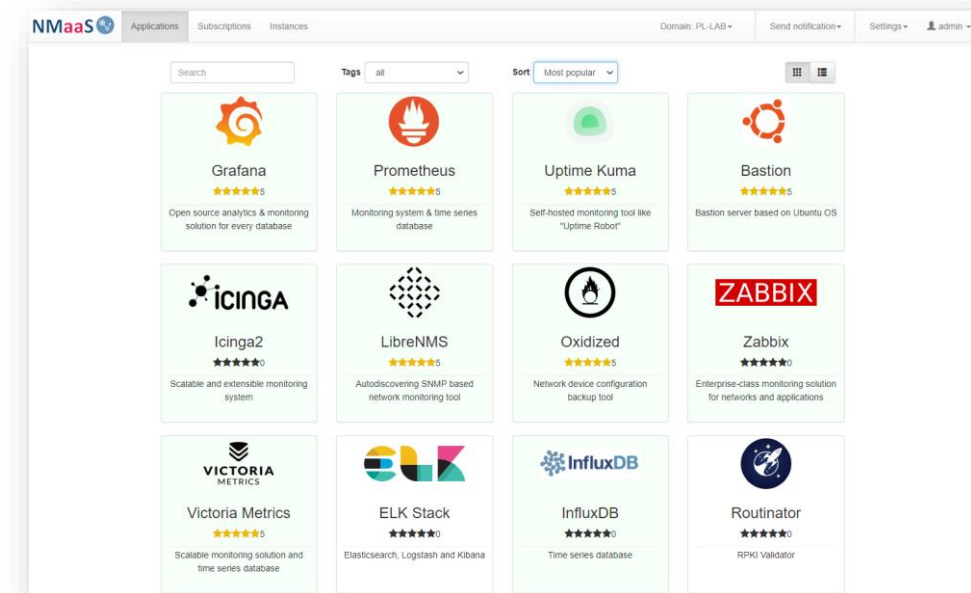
NMaaS

Applications Subscriptions Instances

Domain: PL-LAB ▾ Send notification ▾ Settings ▾ admin ▾

Search

Tags all

Sort Most popular

Grafana
★★★★★5
Open source analytics & monitoring solution for every database

Prometheus
★★★★★5
Monitoring system & time series database

Uptime Kuma
★★★★★5
Self-hosted monitoring tool like "Uptime Robot"

Bastion
★★★★★5
Bastion server based on Ubuntu OS

iCINGA
Icinga2
★★★★★0
Scalable and extensible monitoring system

LibreNMS
★★★★★5
Autodiscovering SNMP based network monitoring tool

Oxidized
★★★★★5
Network device configuration backup tool

ZABBIX
Zabbix
★★★★★0
Enterprise-class monitoring solution for networks and applications

VICTORIA METRICS
Victoria Metrics
★★★★★5
Scalable monitoring solution and time series database

ELK
ELK Stack
★★★★★0
Elasticsearch, Logstash and Kibana

InfluxDB
InfluxDB
★★★★★0
Time series database

Routinator
★★★★★0
RPKI Validator